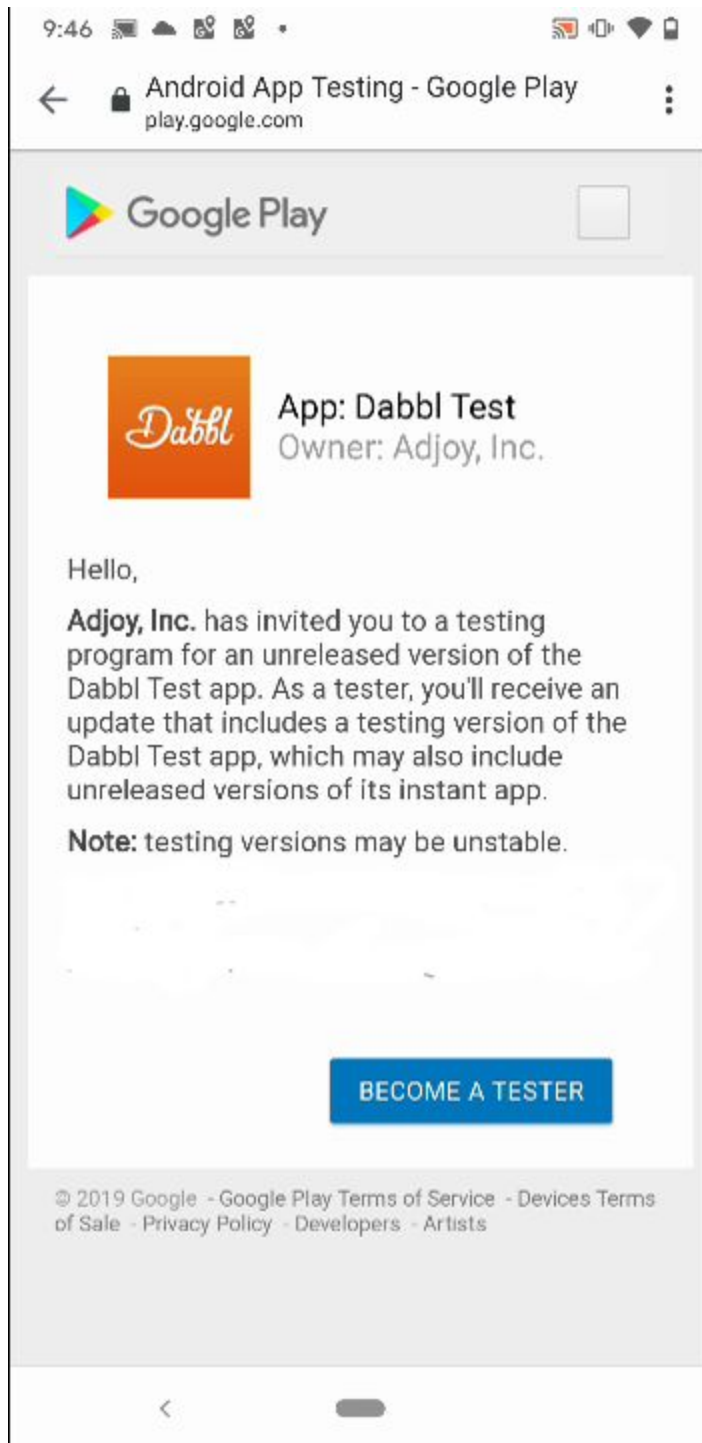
9:46

Android App Testing - Google Play
play.google.com

Google Play

Dabbl

App: Dabbl Test
Owner: Adjoy, Inc.

Hello,

**Adjoy, Inc.** has invited you to a testing program for an unreleased version of the Dabbl Test app. As a tester, you'll receive an update that includes a testing version of the Dabbl Test app, which may also include unreleased versions of its instant app.

**Note:** testing versions may be unstable.

BECOME A TESTER

© 2019 Google - Google Play Terms of Service - Devices Terms of Sale - Privacy Policy - Developers - Artists